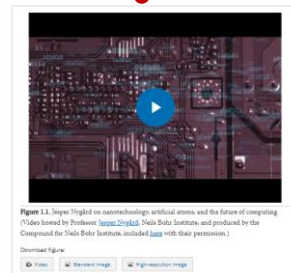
Figure 1.1. Jesper Nygård on nanotechnology, artificial atoms, and the future of computing. (Video hosted by Professor Jesper Nygård, Niels Bohr Institute, and produced by the Compound for Niels Bohr Institute, included here with their permission.)

Download figure:

Video Standard image High-resolution image